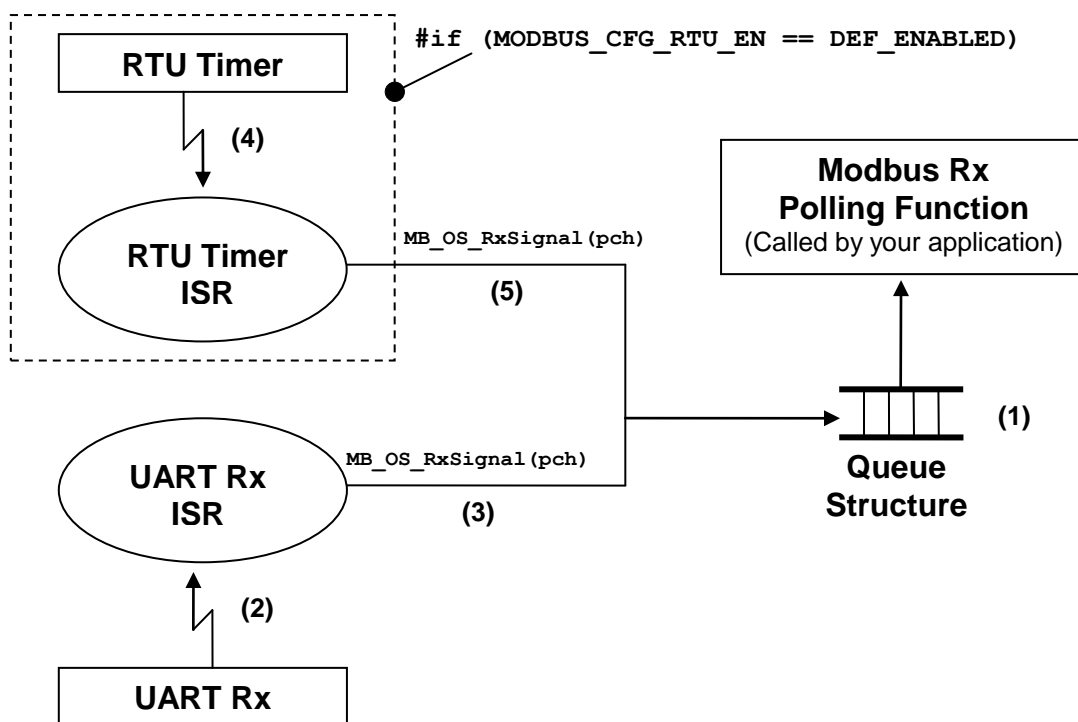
#if (MODBUS_CFG_RTU_EN == DEF_ENABLED)

RTU Timer

(4)

RTU Timer ISR

MB_OS_RxSignal(pch)

(5)

Modbus Rx Polling Function
(Called by your application)

(1)

Queue Structure

MB_OS_RxSignal(pch)

(3)

UART Rx ISR

(2)

UART Rx